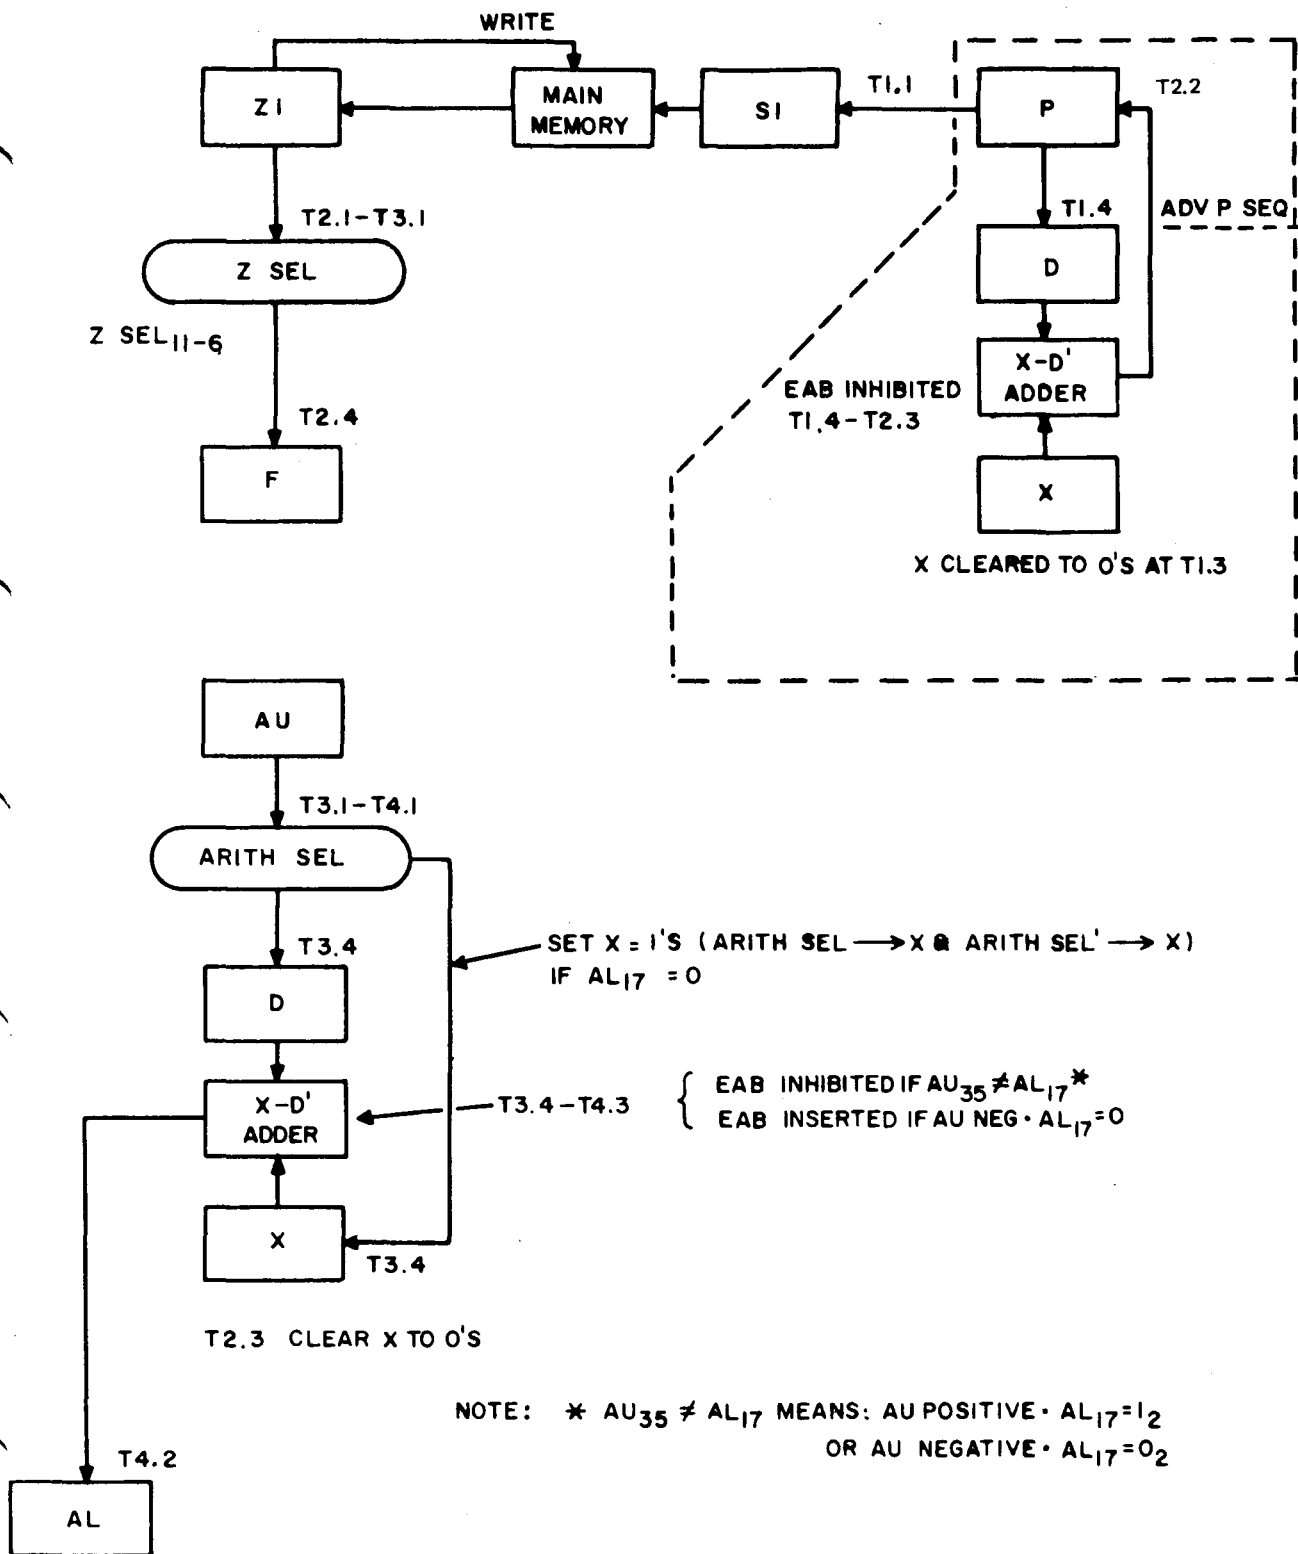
WRITE

ZI

MAIN MEMORY

SI

T1.1

P

T2.2

T2.1-T3.1

T1.4

ADV P SEQ

Z SEL

D

Z SEL$_{11-6}$

X-D' ADDER

EAB INHIBITED T1.4-T2.3

T2.4

F

X

X CLEARED TO 0'S AT T1.3

AU

T3.1-T4.1

ARITH SEL

T3.4

SET X = 1'S (ARITH SEL ⟶ X & ARITH SEL' ⟶ X) IF AL$_{17}$ = 0

D

X-D' ADDER

T3.4-T4.3

{ EAB INHIBITED IF AU$_{35}$ $\neq$ AL$_{17}$* 
EAB INSERTED IF AU NEG · AL$_{17}$=0

X

T3.4

T2.3 CLEAR X TO 0'S

NOTE: * AU$_{35}$ $\neq$ AL$_{17}$ MEANS: AU POSITIVE · AL$_{17}$=$1_2$ OR AU NEGATIVE · AL$_{17}$=$0_2$

T4.2

AL